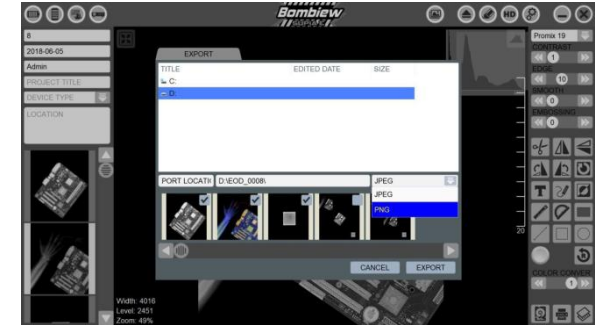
Bambiew

8

2018-06-05

Admin

PROJECT TITLE

DEVICE TYPE

LOCATION

EXPORT

TITLE | EDITED DATE | SIZE

C:

D:

PORT LOCATI | D:\EOD_0008\

JPEG

JPEG

PNG

CANCEL

EXPORT

Promix 19

CONTRAST

1

EDGE

10

SMOOTH

0

0

20

COLOR CONVERT

1

Width: 4016
Level: 2451
Zoom: 49%